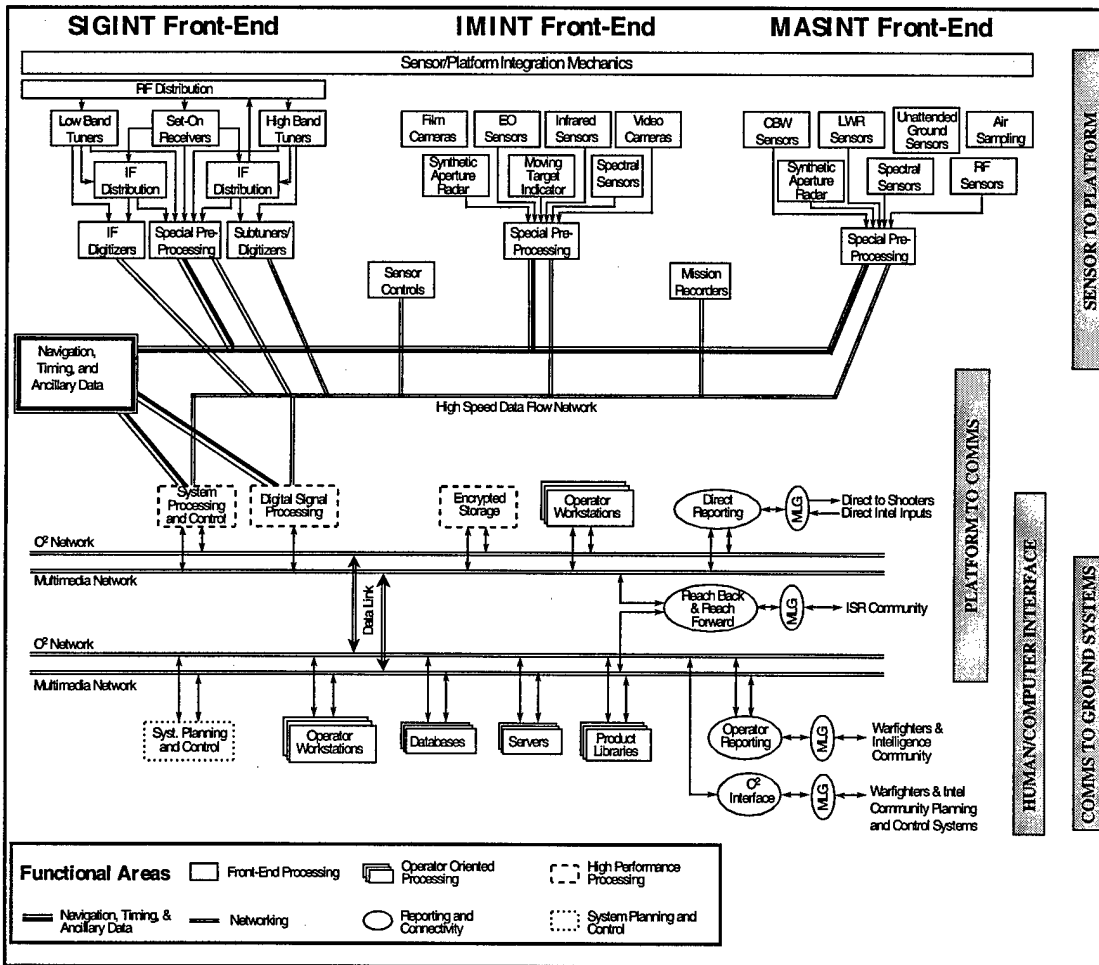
SIGINT Front-End

IMINT Front-End

MASINT Front-End

Sensor/Platform Integration Mechanics

RF Distribution

Low Band Tuners

Set-On Receivers

High Band Tuners

IF Distribution

IF Distribution

IF Digitizers

Special Pre-Processing

Subtuners/ Digitizers

Film Cameras

EO Sensors

Infrared Sensors

Video Cameras

Synthetic Aperture Radar

Moving Target Indicator

Spectral Sensors

Special Pre-Processing

CBW Sensors

LWR Sensors

Unattended Ground Sensors

Air Sampling

Synthetic Aperture Radar

Spectral Sensors

RF Sensors

Special Pre-Processing

Sensor Controls

Mission Recorders

Navigation, Timing, and Ancillary Data

High Speed Data Flow Network

System Processing and Control

Digital Signal Processing

Encrypted Storage

Operator Workstations

Direct Reporting

MLG

Direct to Shooters

Direct Intel Inputs

$C^2$ Network

Multimedia Network

Data Link

Reach Back & Reach Forward

MLG

ISR Community

$C^2$ Network

Multimedia Network

Syst. Planning and Control

Operator Workstations

Databases

Servers

Product Libraries

Operator Reporting

MLG

Warfighters & Intelligence Community

$C^2$ Interface

MLG

Warfighters & Intel Community Planning and Control Systems

SENSOR TO PLATFORM

PLATFORM TO COMMS

HUMAN/COMPUTER INTERFACE

COMMS TO GROUND SYSTEMS

Functional Areas

Front-End Processing

Operator Oriented Processing

High Performance Processing

Navigation, Timing, & Ancillary Data

Networking

Reporting and Connectivity

System Planning and Control